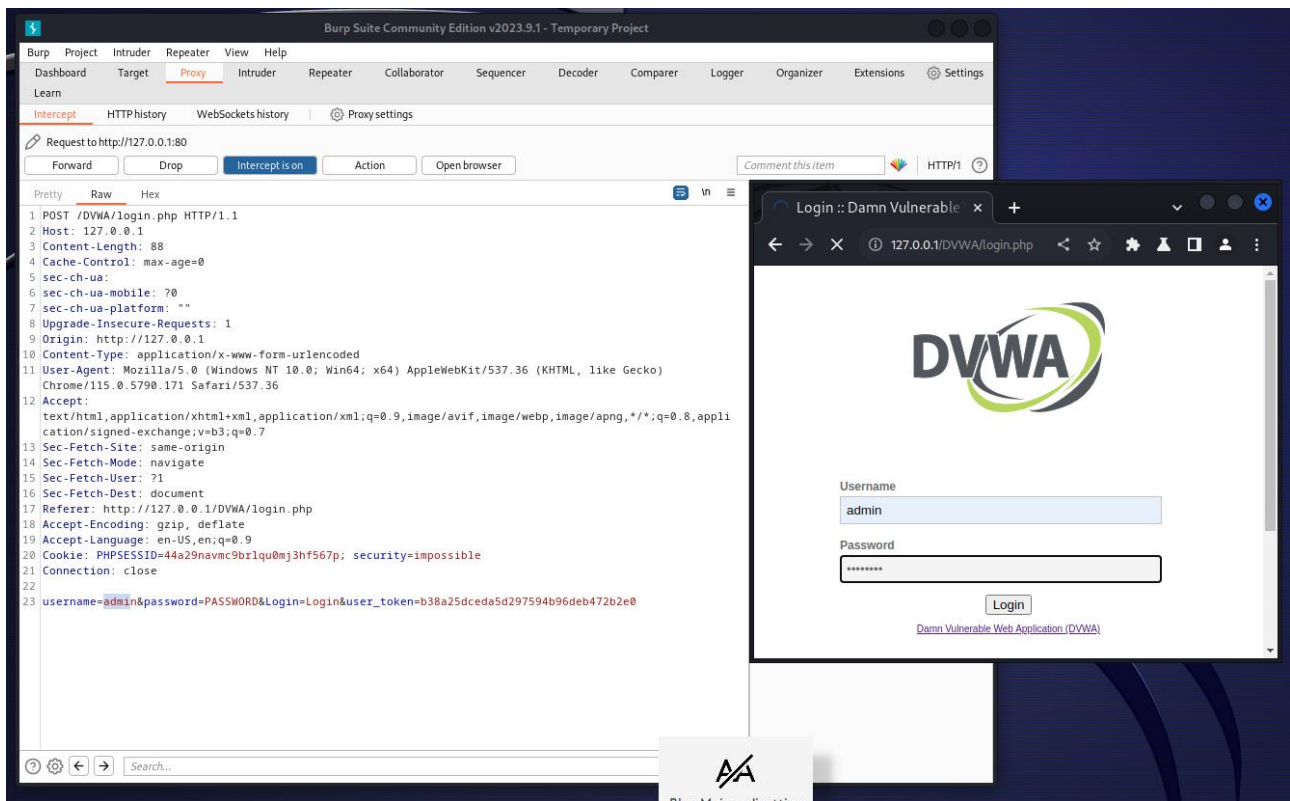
Burp Suite Community Edition v2023.9.1 - Temporary Project

Burp Project Intruder Repeater View Help

Dashboard Target Proxy Intruder Repeater Collaborator Sequencer Decoder Comparer Logger Organizer Extensions Settings

Learn

Intercept HTTP history WebSockets history Proxy settings

Request to http://127.0.0.1:80

Forward Drop Intercept is on Action Open browser

Comment this item HTTP/1

Pretty Raw Hex

1 POST /DVWA/login.php HTTP/1.1
2 Host: 127.0.0.1
3 Content-Length: 88
4 Cache-Control: max-age=0
5 sec-ch-ua:
6 sec-ch-ua-mobile: ?0
7 sec-ch-ua-platform: ""
8 Upgrade-Insecure-Requests: 1
9 Origin: http://127.0.0.1
10 Content-Type: application/x-www-form-urlencoded
11 User-Agent: Mozilla/5.0 (Windows NT 10.0; Win64; x64) AppleWebKit/537.36 (KHTML, like Gecko) Chrome/115.0.5790.171 Safari/537.36
12 Accept: text/html,application/xhtml+xml,application/xml;q=0.9,image/avif,image/webp,image/apng,*/*;q=0.8,application/signed-exchange;v=b3;q=0.7
13 Sec-Fetch-Site: same-origin
14 Sec-Fetch-Mode: navigate
15 Sec-Fetch-User: ?1
16 Sec-Fetch-Dest: document
17 Referer: http://127.0.0.1/DVWA/login.php
18 Accept-Encoding: gzip, deflate
19 Accept-Language: en-US,en;q=0.9
20 Cookie: PHPSESSID=44a29navmc9brlqu0mj3hf567p; security=impossible
21 Connection: close
22
23 username=admin&password=PASSWORD&Login=Login&user_token=b38a25dceda5d297594b96deb472b2e0

Search...

Login :: Damn Vulnerable

127.0.0.1/DVWA/login.php

DVWA

Username
admin
Password
••••••••
Login
Damn Vulnerable Web Application (DVWA)